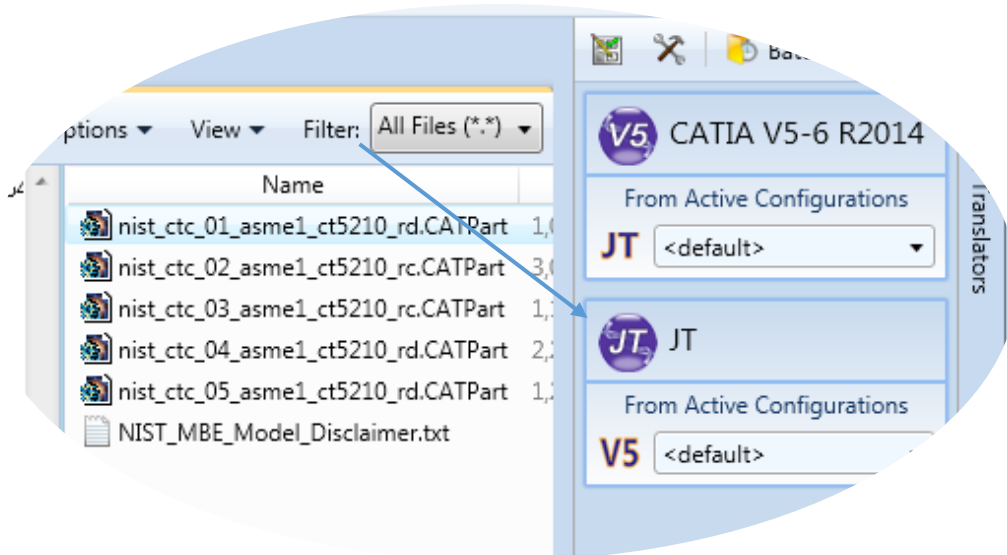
ptions ▾ View ▾ Filter: All Files (*.*)

Name

nist_ctc_01_asme1_ct5210_rd.CATPart 1,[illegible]
nist_ctc_02_asme1_ct5210_rc.CATPart 3,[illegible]
nist_ctc_03_asme1_ct5210_rc.CATPart 1,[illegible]
nist_ctc_04_asme1_ct5210_rd.CATPart 2,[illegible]
nist_ctc_05_asme1_ct5210_rd.CATPart 1,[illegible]
NIST_MBE_Model_Disclaimer.txt

Bat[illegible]

V5 CATIA V5-6 R2014
From Active Configurations
JT <default>

JT JT
From Active Configurations
V5 <default>

Translators